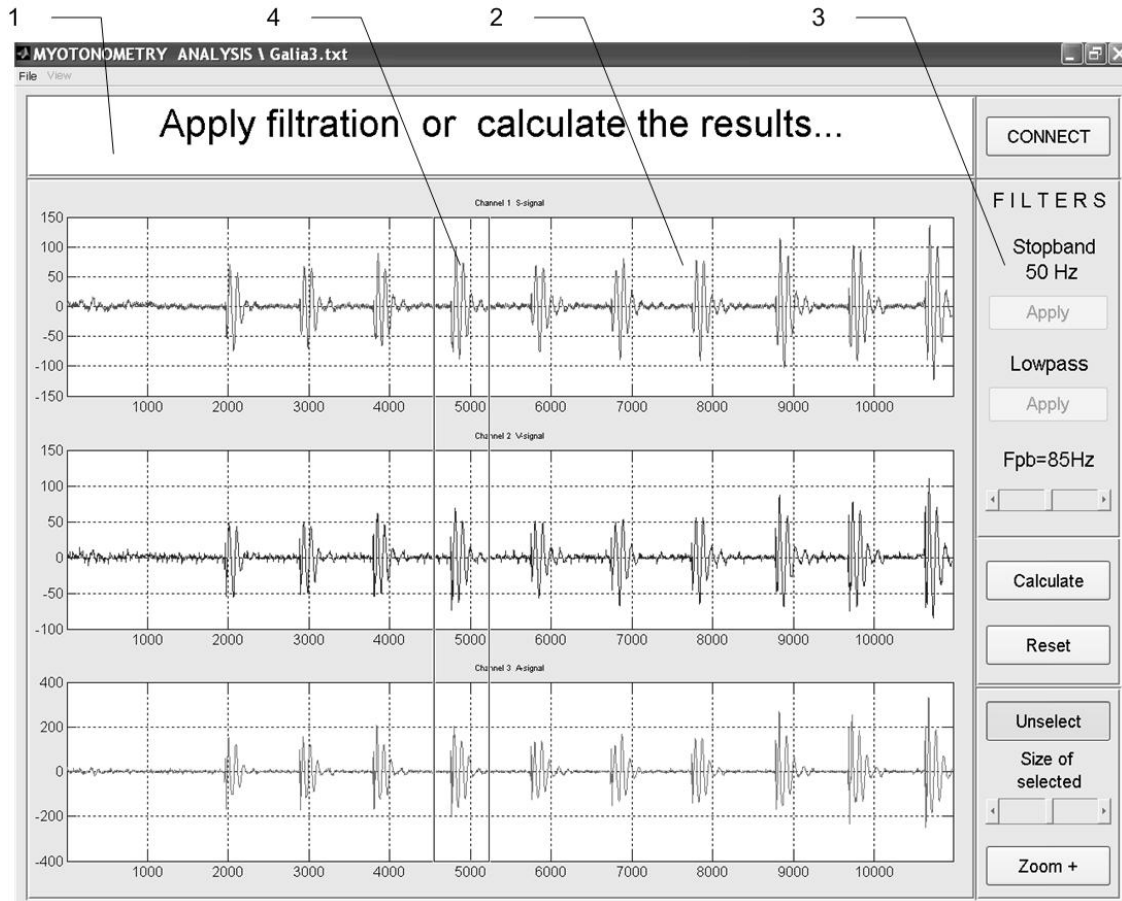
1 4 2 3

MYOTONOMETRY ANALYSIS \ Galia3.txt

File View

Apply filtration or calculate the results...

CONNECT

FILTERS

Stopband 50 Hz

Apply

Lowpass

Apply

Fpb=85Hz

Calculate

Reset

Unselect

Size of selected

Zoom +

Channel 1 S-signal

150
100
50
0
-50
-100
-150

1000 2000 3000 4000 5000 6000 7000 8000 9000 10000

Channel 2 V-signal

150
100
50
0
-50
-100

1000 2000 3000 4000 5000 6000 7000 8000 9000 10000

Channel 3 A-signal

400
200
0
-200
-400

1000 2000 3000 4000 5000 6000 7000 8000 9000 10000